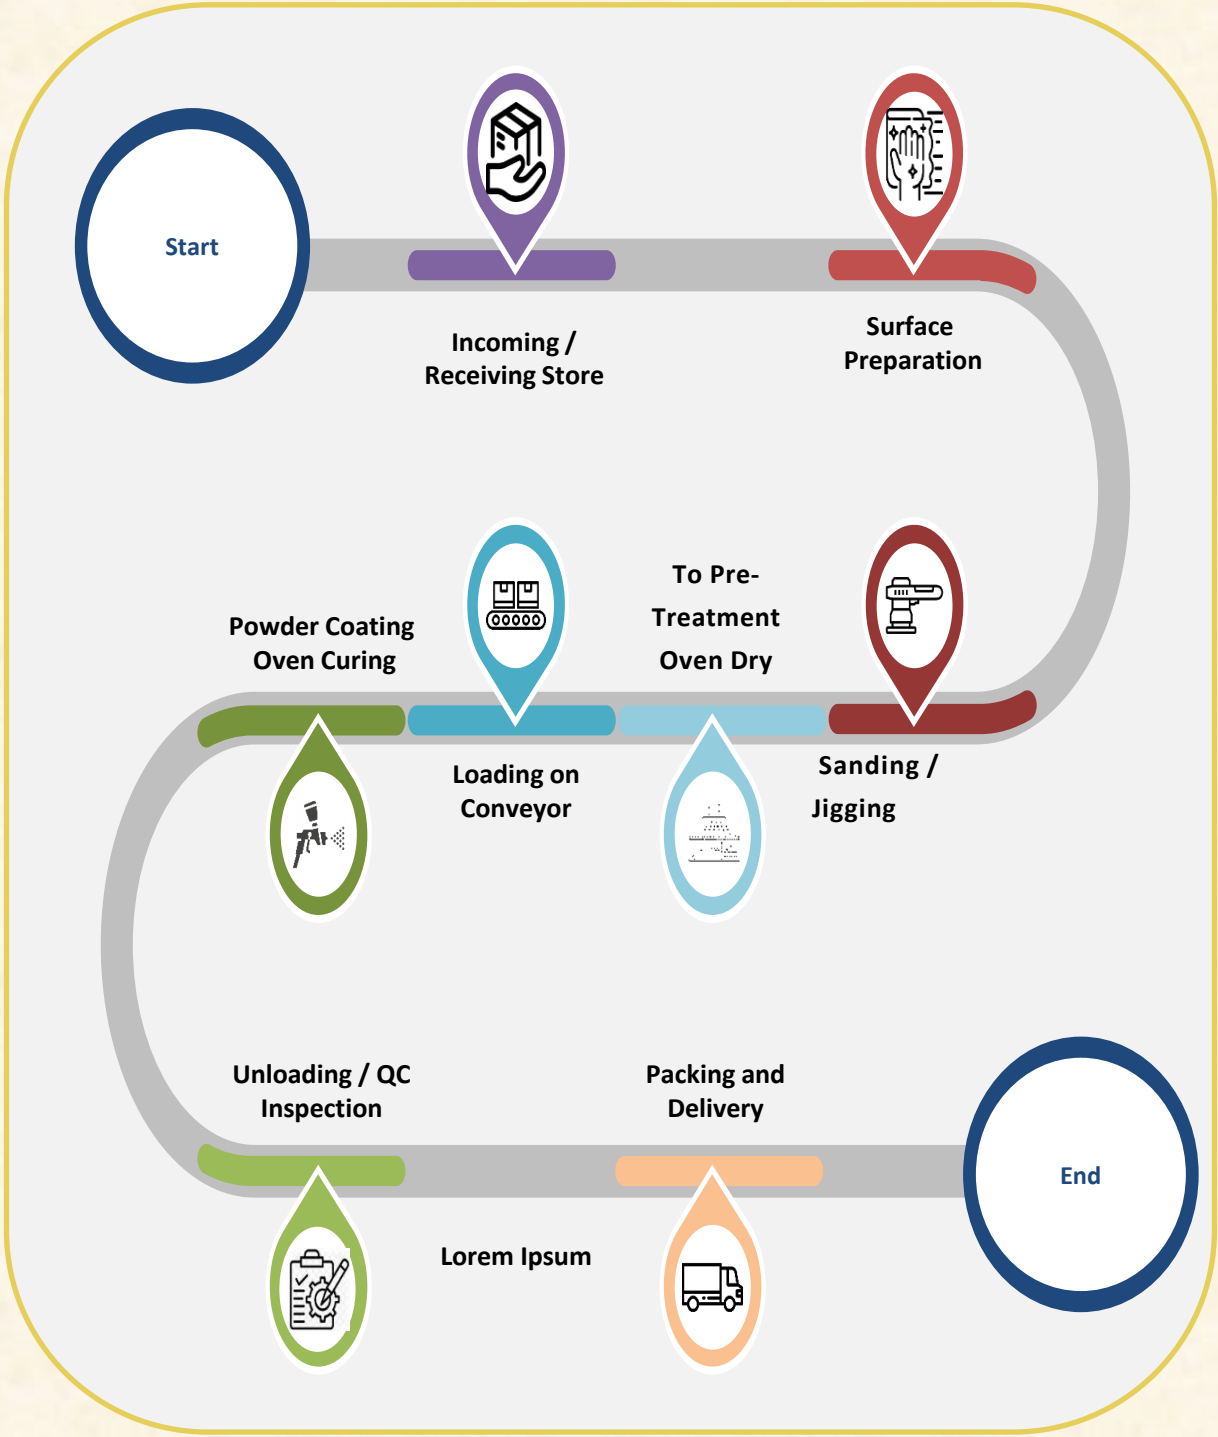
Start

Incoming / Receiving Store

Surface Preparation

Powder Coating Oven Curing

To Pre-Treatment Oven Dry

Loading on Conveyor

Sanding / Jigging

Unloading / QC Inspection

Packing and Delivery

End

Lorem Ipsum